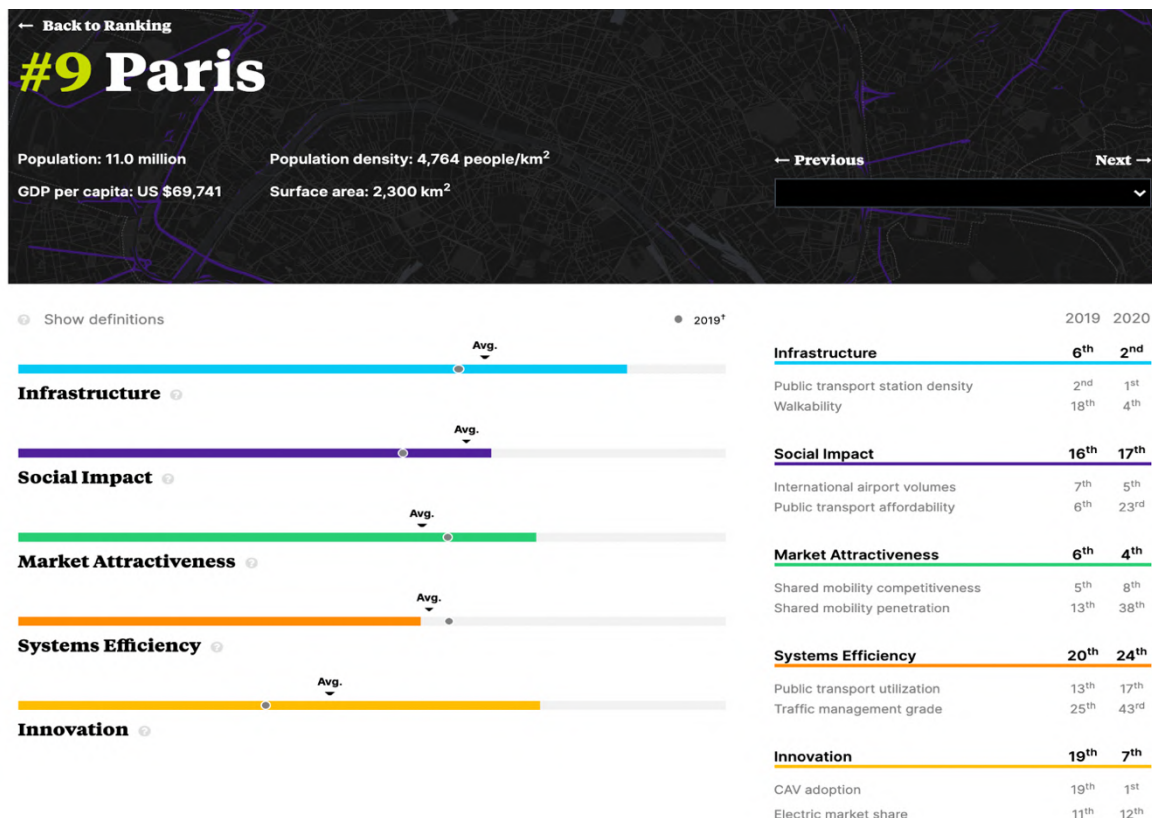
← Back to Ranking

#9 Paris

Population: 11.0 million
Population density: 4,764 people/km$^2$
GDP per capita: US $69,741
Surface area: 2,300 km$^2$

← Previous
Next →

Show definitions
2019†

Avg.
Infrastructure

Avg.
Social Impact

Avg.
Market Attractiveness

Avg.
Systems Efficiency

Avg.
Innovation

| | 2019 | 2020 |
|---|---|---|
| Infrastructure | 6th | 2nd |
| Public transport station density | 2nd | 1st |
| Walkability | 18th | 4th |
| Social Impact | 16th | 17th |
| International airport volumes | 7th | 5th |
| Public transport affordability | 6th | 23rd |
| Market Attractiveness | 6th | 4th |
| Shared mobility competitiveness | 5th | 8th |
| Shared mobility penetration | 13th | 38th |
| Systems Efficiency | 20th | 24th |
| Public transport utilization | 13th | 17th |
| Traffic management grade | 25th | 43rd |
| Innovation | 19th | 7th |
| CAV adoption | 19th | 1st |
| Electric market share | 11th | 12th |